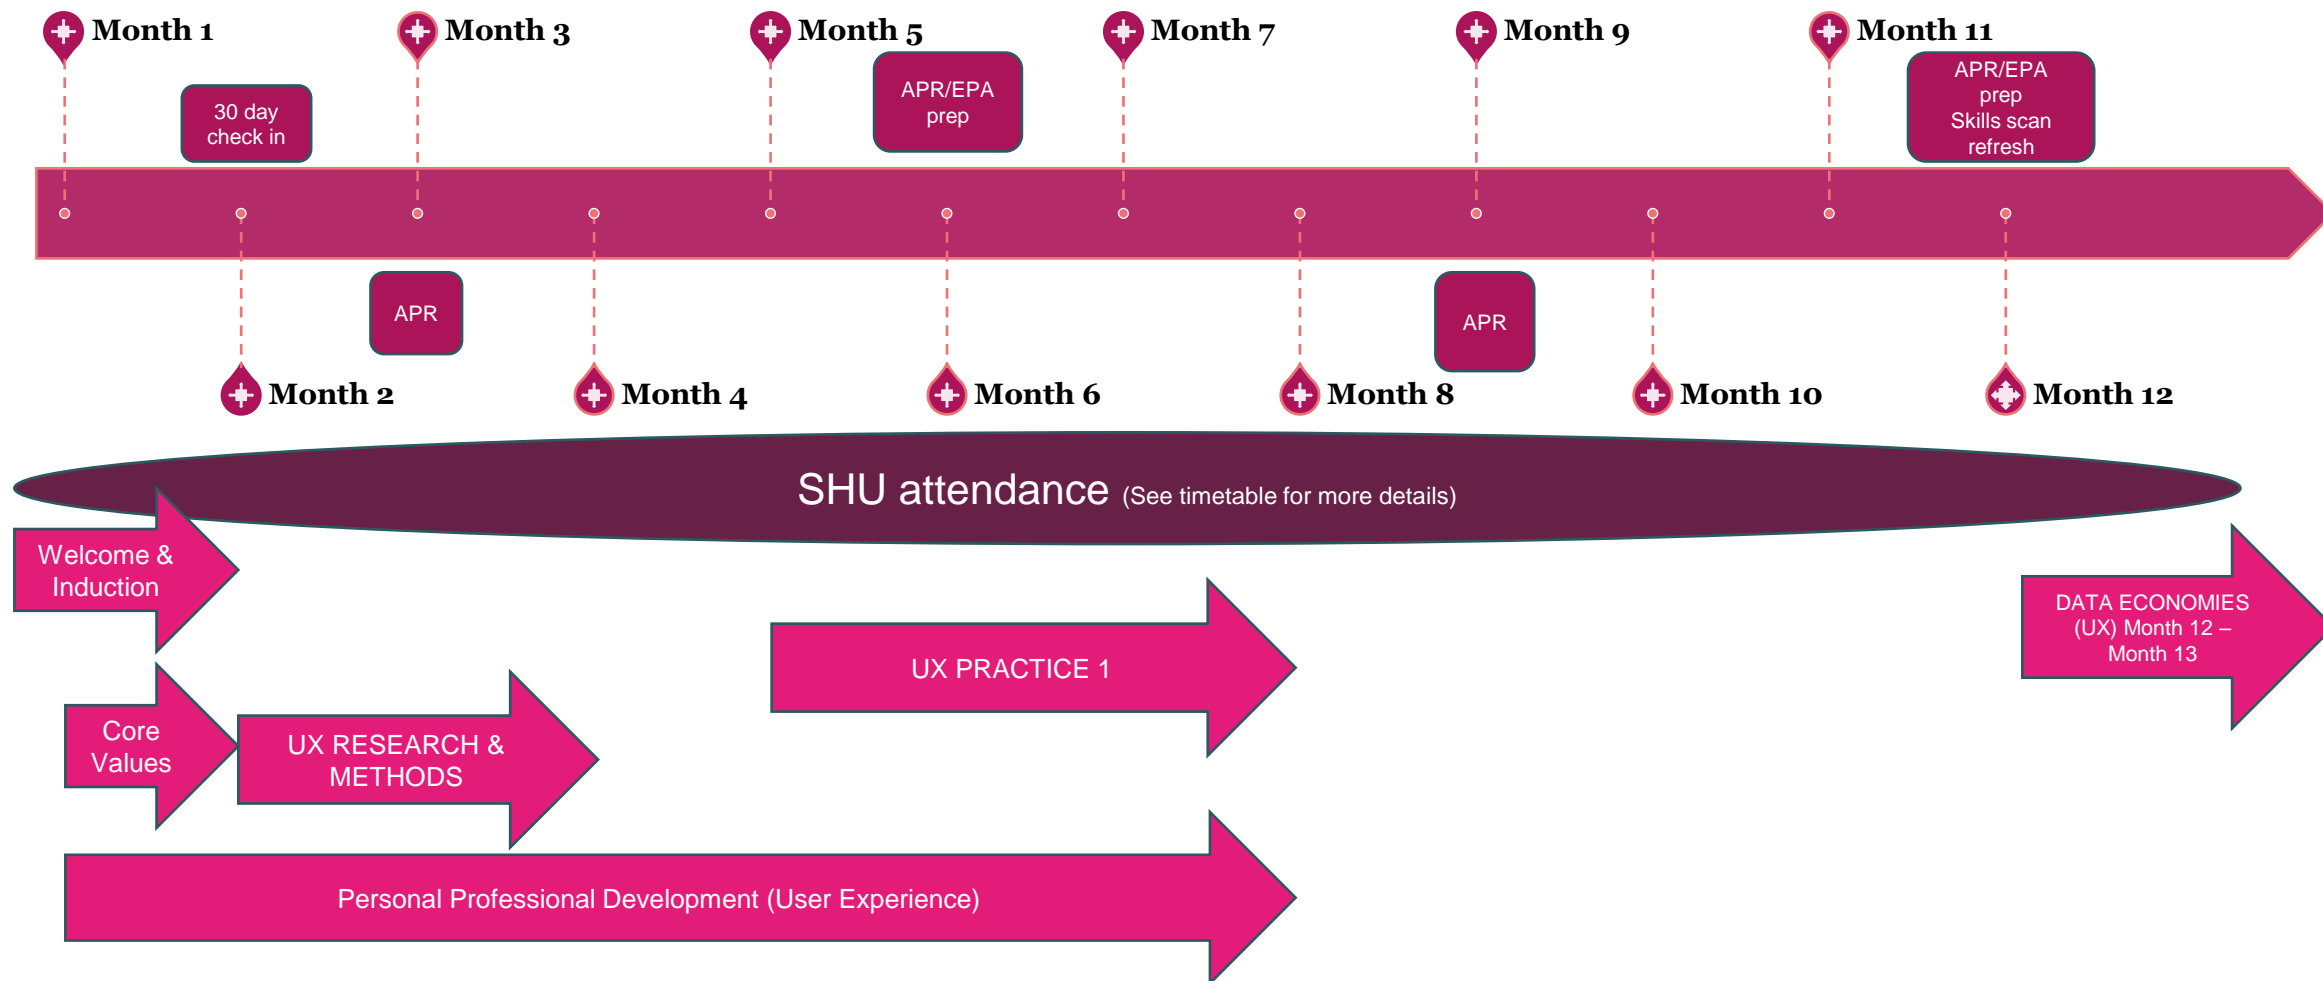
Month 1

30 day check in

Month 3

Month 5

APR/EPA prep

Month 7

Month 9

Month 11

APR/EPA prep Skills scan refresh

Month 2

APR

Month 4

Month 6

Month 8

APR

Month 10

Month 12

SHU attendance (See timetable for more details)

Welcome & Induction

DATA ECONOMIES (UX) Month 12 – Month 13

UX PRACTICE 1

Core Values

UX RESEARCH & METHODS

Personal Professional Development (User Experience)